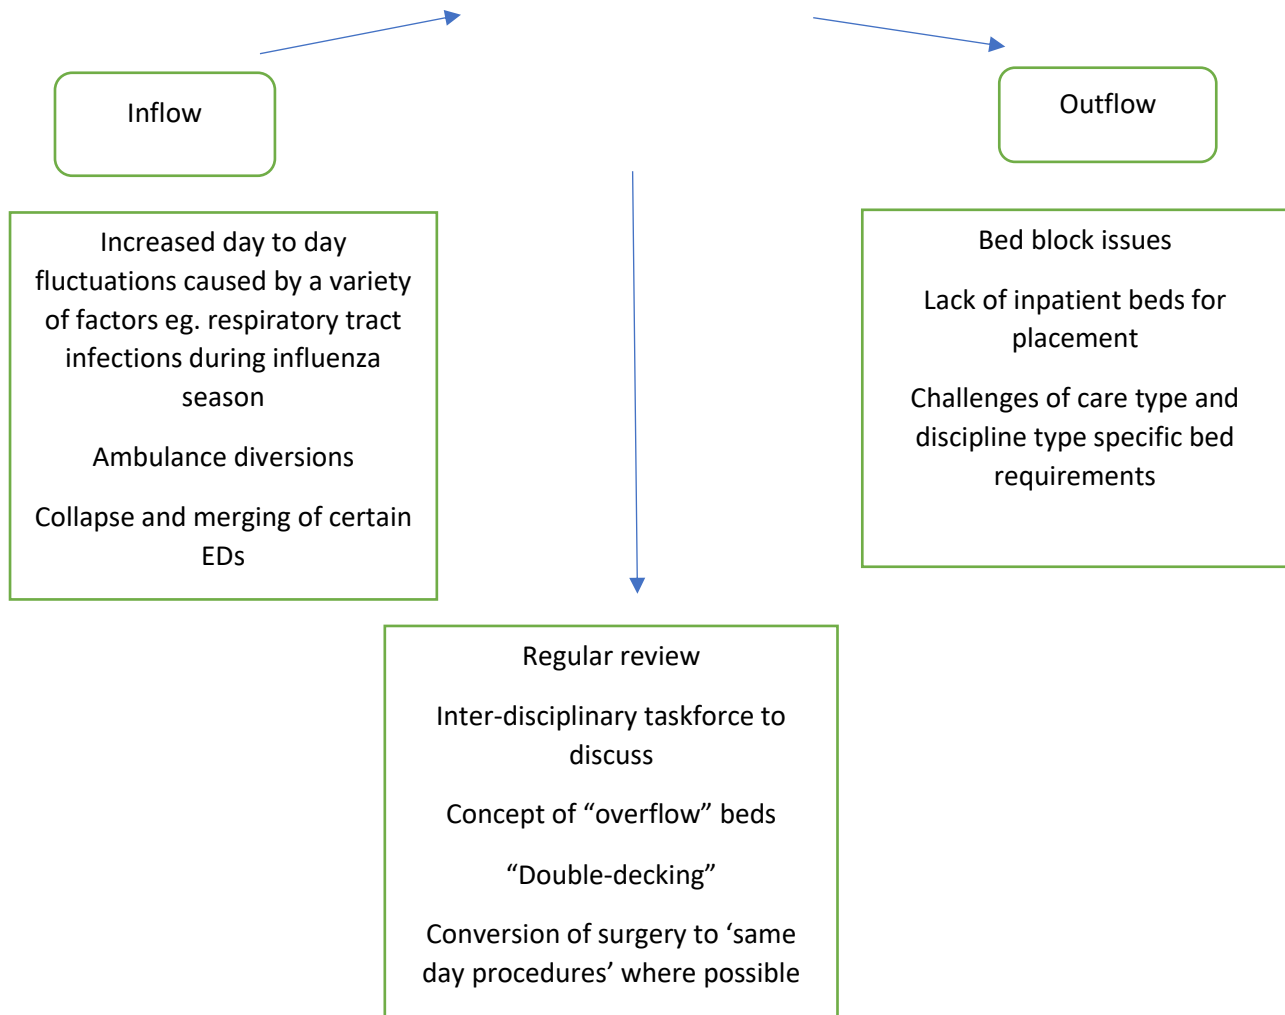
Inflow

Outflow

Increased day to day fluctuations caused by a variety of factors eg. respiratory tract infections during influenza season

Ambulance diversions

Collapse and merging of certain EDs

Bed block issues

Lack of inpatient beds for placement

Challenges of care type and discipline type specific bed requirements

Regular review

Inter-disciplinary taskforce to discuss

Concept of “overflow” beds

“Double-decking”

Conversion of surgery to ‘same day procedures’ where possible